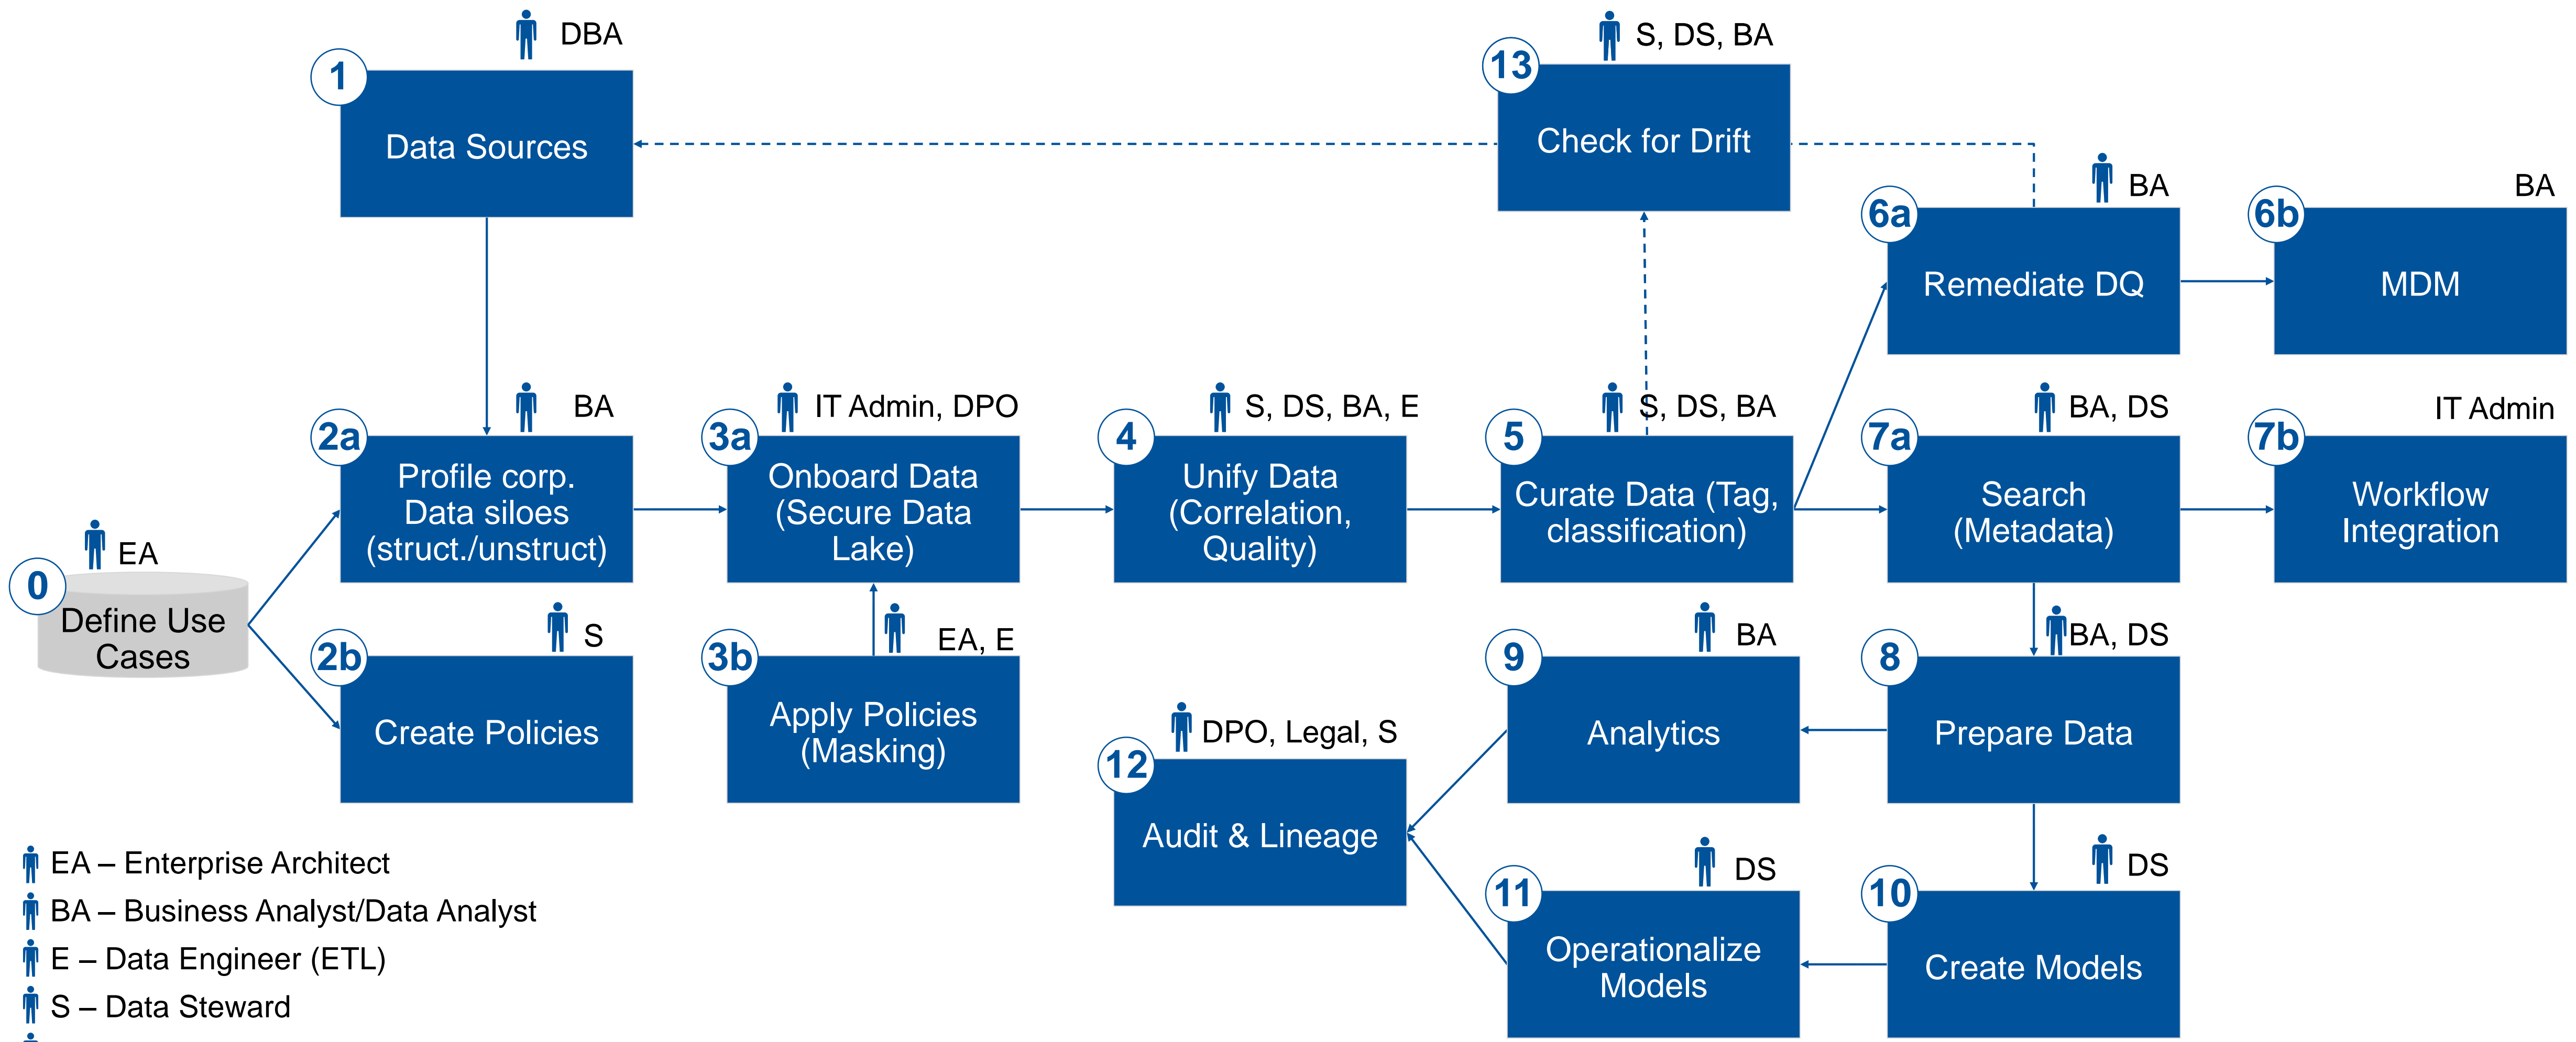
1
DBA
Data Sources

13
S, DS, BA
Check for Drift

6a
BA
Remediate DQ

6b
BA
MDM

0
EA
Define Use Cases

2a
BA
Profile corp. Data siloes (struct./unstruct)

3a
IT Admin, DPO
Onboard Data (Secure Data Lake)

4
S, DS, BA, E
Unify Data (Correlation, Quality)

5
S, DS, BA
Curate Data (Tag, classification)

7a
BA, DS
Search (Metadata)

7b
IT Admin
Workflow Integration

2b
S
Create Policies

3b
EA, E
Apply Policies (Masking)

9
BA
Analytics

8
BA, DS
Prepare Data

12
DPO, Legal, S
Audit & Lineage

11
DS
Operationalize Models

10
DS
Create Models

EA – Enterprise Architect
BA – Business Analyst/Data Analyst
E – Data Engineer (ETL)
S – Data Steward